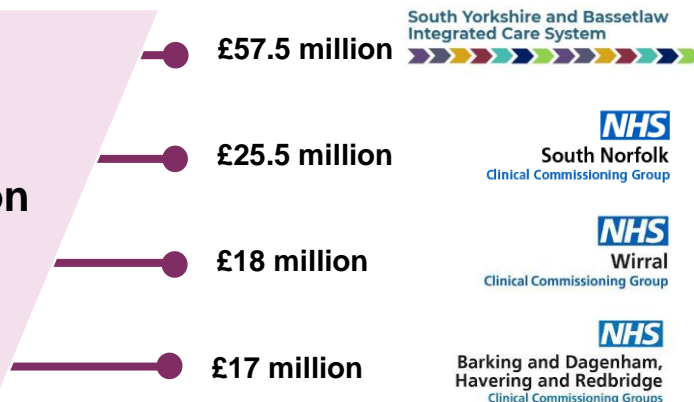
on

£57.5 million

South Yorkshire and Bassetlaw Integrated Care System

£25.5 million

NHS
South Norfolk
Clinical Commissioning Group

£18 million

NHS
Wirral
Clinical Commissioning Group

£17 million

NHS
Barking and Dagenham, Havering and Redbridge
Clinical Commissioning Groups